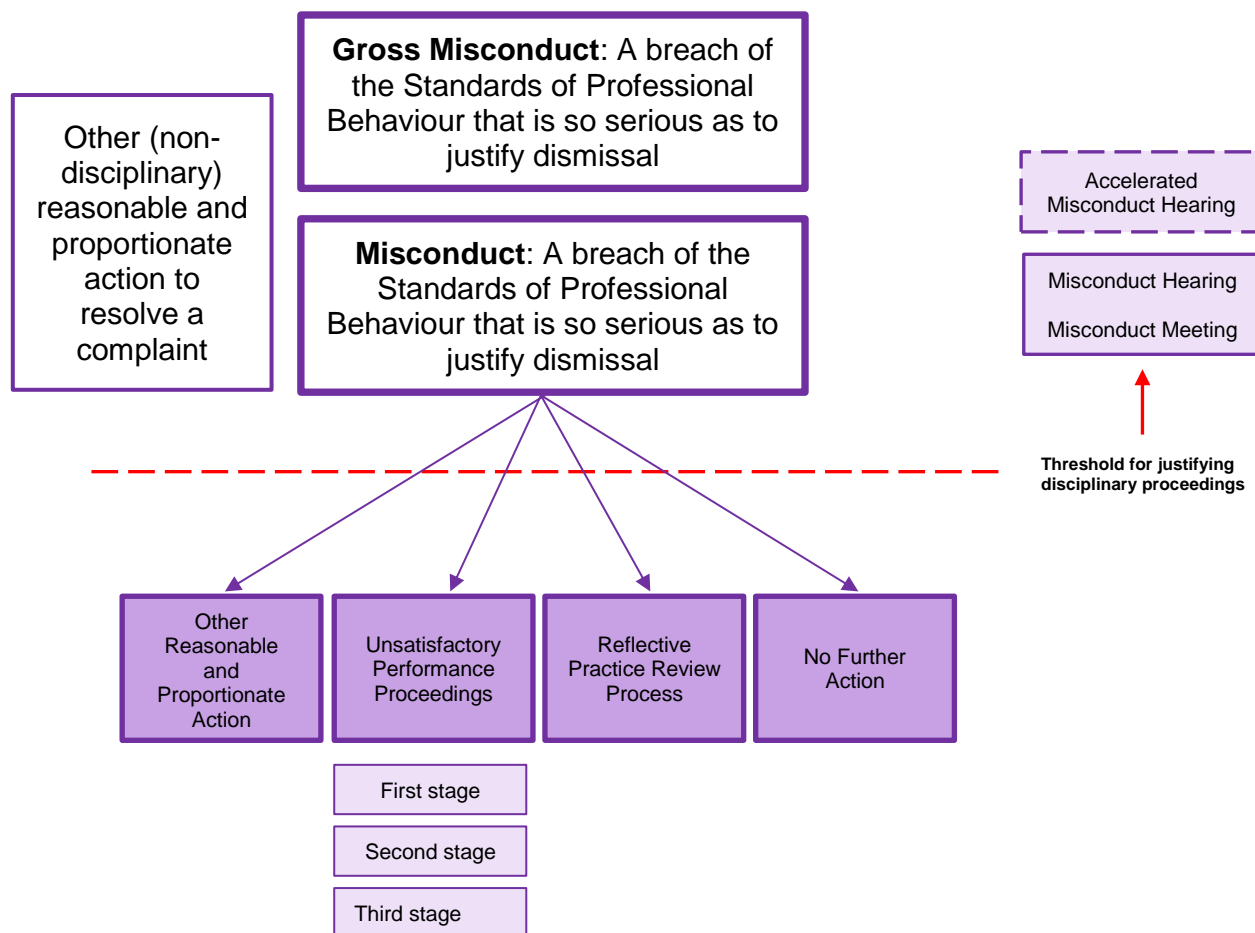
Other (non-disciplinary) reasonable and proportionate action to resolve a complaint

**Gross Misconduct**: A breach of the Standards of Professional Behaviour that is so serious as to justify dismissal

**Misconduct**: A breach of the Standards of Professional Behaviour that is so serious as to justify dismissal

Accelerated Misconduct Hearing

Misconduct Hearing

Misconduct Meeting

**Threshold for justifying disciplinary proceedings**

Other Reasonable and Proportionate Action

Unsatisfactory Performance Proceedings

Reflective Practice Review Process

No Further Action

First stage

Second stage

Third stage